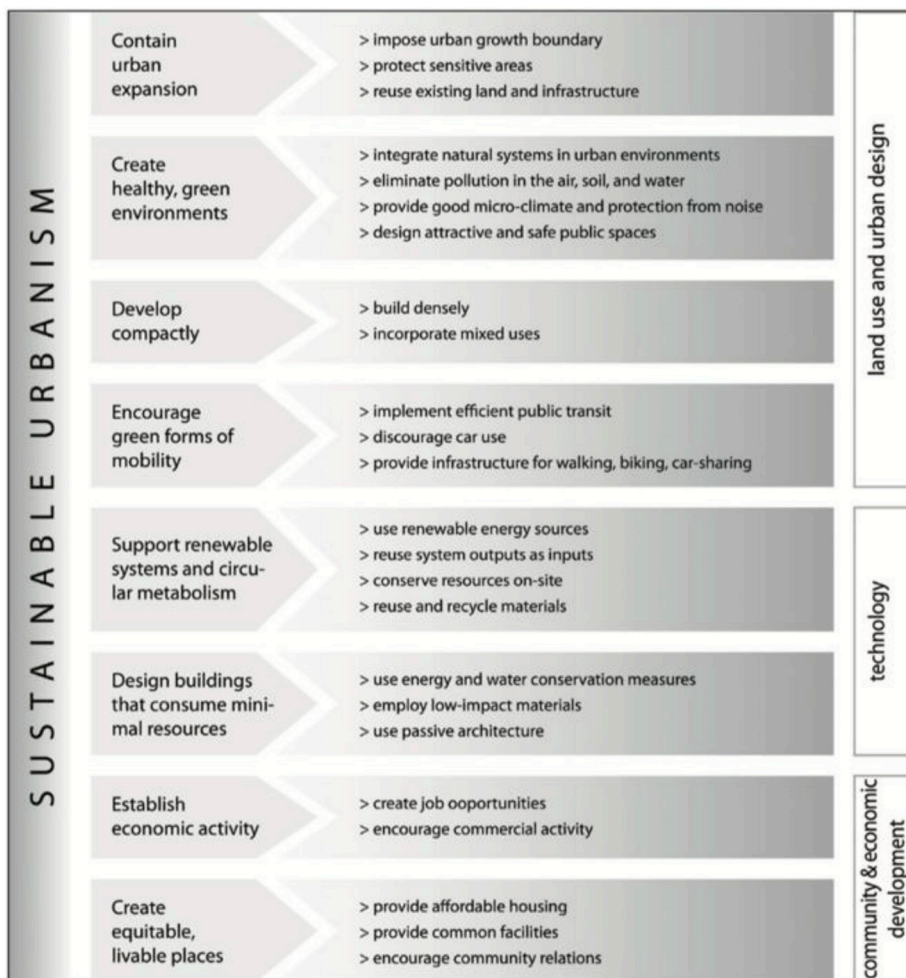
SUSTAINABLE URBANISM

Contain urban expansion
> impose urban growth boundary
> protect sensitive areas
> reuse existing land and infrastructure

Create healthy, green environments
> integrate natural systems in urban environments
> eliminate pollution in the air, soil, and water
> provide good micro-climate and protection from noise
> design attractive and safe public spaces

Develop compactly
> build densely
> incorporate mixed uses

Encourage green forms of mobility
> implement efficient public transit
> discourage car use
> provide infrastructure for walking, biking, car-sharing

land use and urban design

Support renewable systems and circular metabolism
> use renewable energy sources
> reuse system outputs as inputs
> conserve resources on-site
> reuse and recycle materials

Design buildings that consume minimal resources
> use energy and water conservation measures
> employ low-impact materials
> use passive architecture

technology

Establish economic activity
> create job ooportunities
> encourage commercial activity

Create equitable, livable places
> provide affordable housing
> provide common facilities
> encourage community relations

community & economic development